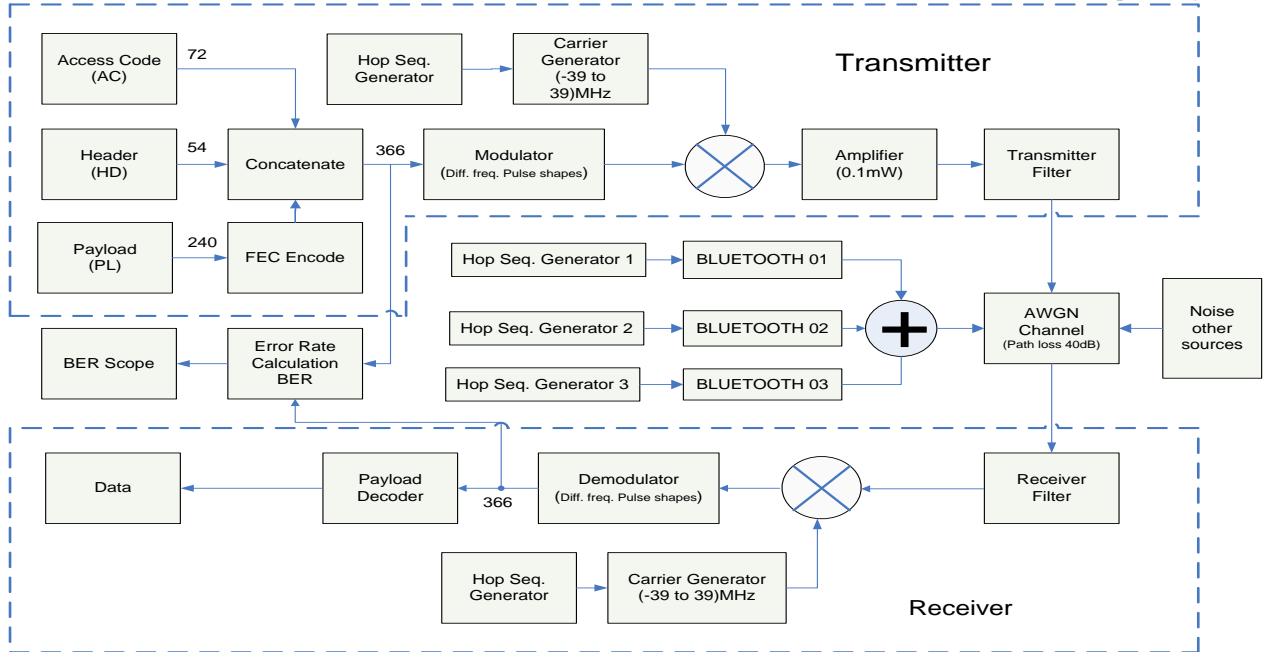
Transmitter

Access Code (AC)

72

Hop Seq. Generator

Carrier Generator (-39 to 39)MHz

Header (HD)

54

Concatenate

366

Modulator (Diff. freq. Pulse shapes)

Amplifier (0.1mW)

Transmitter Filter

Payload (PL)

240

FEC Encode

Hop Seq. Generator 1

BLUETOOTH 01

Hop Seq. Generator 2

BLUETOOTH 02

AWGN Channel (Path loss 40dB)

Noise other sources

BER Scope

Error Rate Calculation BER

Hop Seq. Generator 3

BLUETOOTH 03

Data

Payload Decoder

366

Demodulator (Diff. freq. Pulse shapes)

Receiver Filter

Hop Seq. Generator

Carrier Generator (-39 to 39)MHz

Receiver